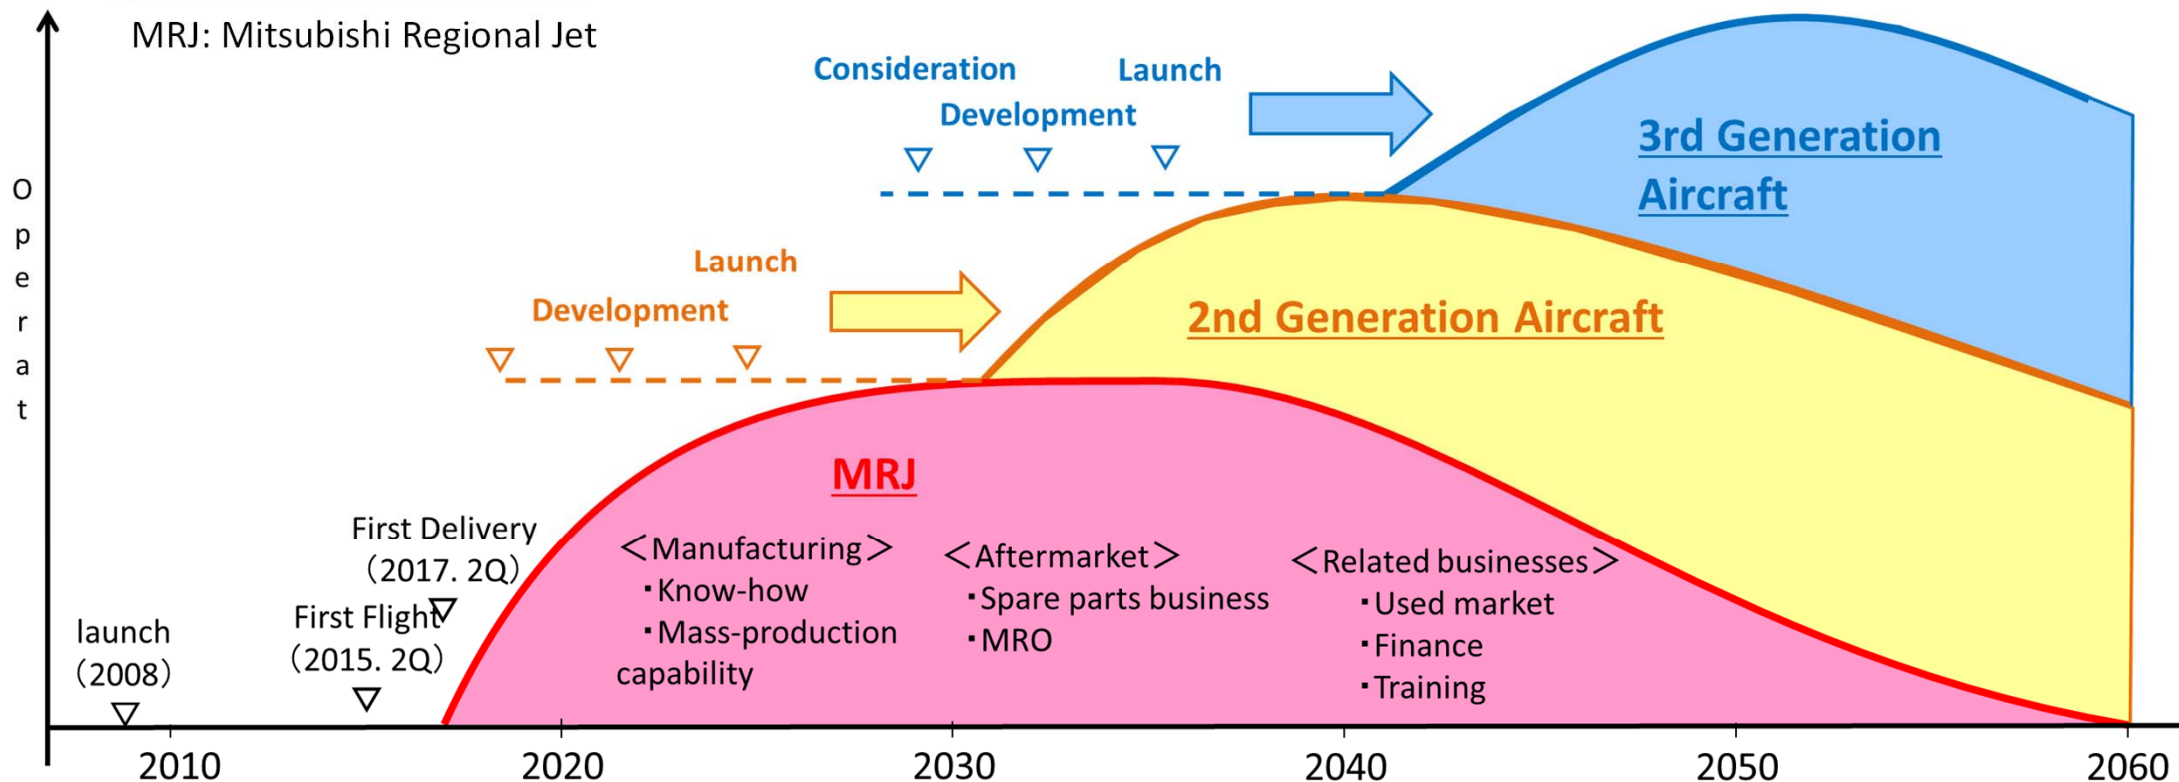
MRJ: Mitsubishi Regional Jet

Operat

Consideration Launch
Development

3rd Generation Aircraft

Launch
Development

2nd Generation Aircraft

MRJ

First Delivery (2017. 2Q)

First Flight (2015. 2Q)

launch (2008)

<Manufacturing>
・Know-how
・Mass-production capability

<Aftermarket>
・Spare parts business
・MRO

<Related businesses>
・Used market
・Finance
・Training

2010 2020 2030 2040 2050 2060